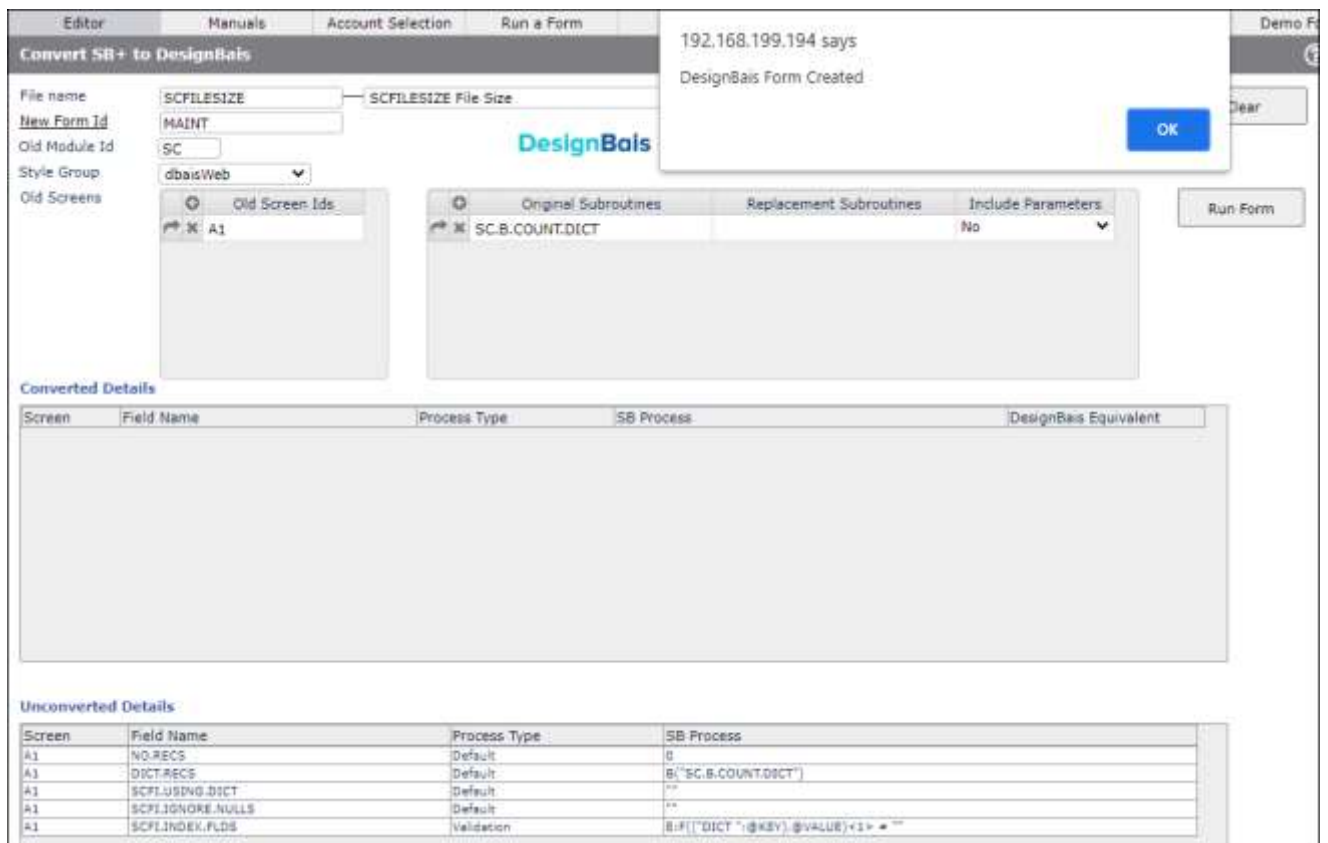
Editor | Manuals | Account Selection | Run a Form | Demo F

Convert SB+ to DesignBais

192.168.199.194 says

DesignBais Form Created

OK

Clear

File name SCFILESIZE — SCFILESIZE File Size
New Form Id MAINT
Old Module Id SC
Style Group dbaisWeb
Old Screens

DesignBais

| Old Screen Ids |
|---|
| A1 |

| Original Subroutines | Replacement Subroutines | Include Parameters |
|---|---|---|
| SC.B.COUNT.DICT | | No |

Run Form

Converted Details

| Screen | Field Name | Process Type | SB Process | DesignBais Equivalent |
|---|---|---|---|---|

Unconverted Details

| Screen | Field Name | Process Type | SB Process |
|---|---|---|---|
| A1 | NO.RECS | Default | 0 |
| A1 | DICT.RECS | Default | B("SC.B.COUNT.DICT") |
| A1 | SCFI.USING.DICT | Default | "" |
| A1 | SCFI.IGNORE.NULLS | Default | "" |
| A1 | SCFI.INDEX.FLDS | Validation | B:F(["DICT ":@KEY],@VALUE)<1> = "" |